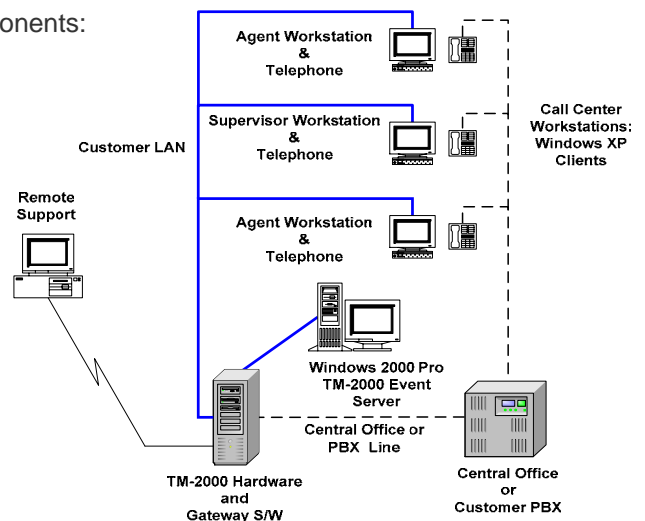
onents:

Agent Workstation & Telephone

Supervisor Workstation & Telephone

Customer LAN

Call Center Workstations: Windows XP Clients

Remote Support

Agent Workstation & Telephone

Windows 2000 Pro TM-2000 Event Server

Central Office or PBX Line

TM-2000 Hardware and Gateway S/W

Central Office or Customer PBX